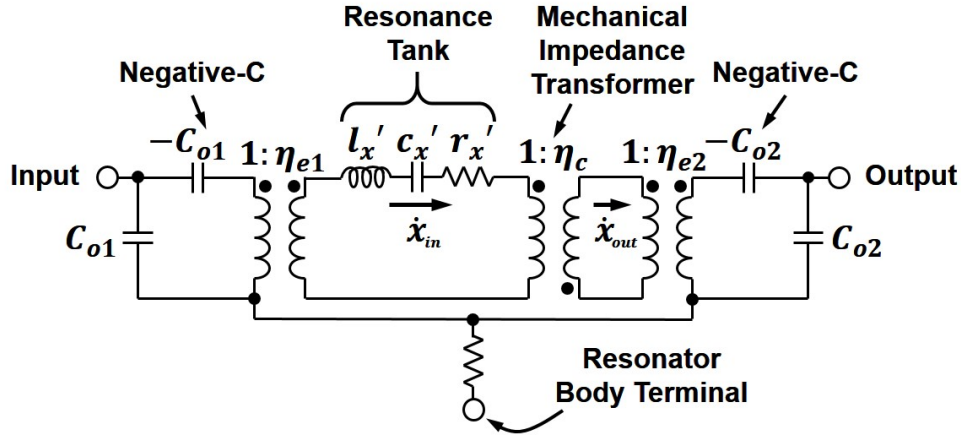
Resonance Tank

Mechanical Impedance Transformer

Negative-C

Negative-C

$-C_{o1}$

$1:\eta_{e1}$

$l_x{}'$ $c_x{}'$ $r_x{}'$

$1:\eta_c$

$1:\eta_{e2}$

$-C_{o2}$

Input

Output

$C_{o1}$

$\dot{x}_{in}$

$\dot{x}_{out}$

$C_{o2}$

Resonator Body Terminal